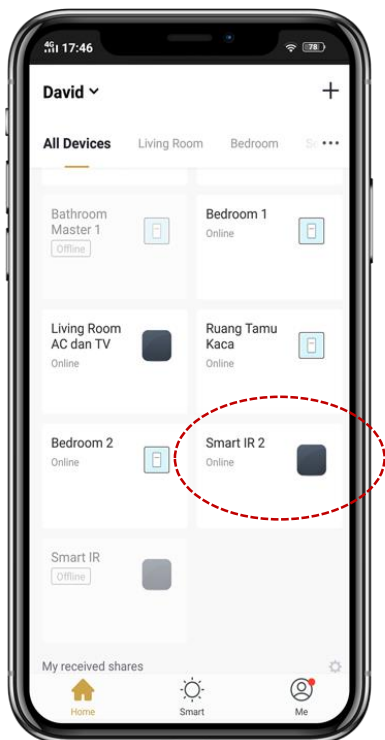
4G 17:46 78

David ˅ +

All Devices Living Room Bedroom S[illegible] •••

Bathroom Master 1
Offline

Bedroom 1
Online

Living Room AC dan TV
Online

Ruang Tamu Kaca
Online

Bedroom 2
Online

Smart IR 2
Online

Smart IR
Offline

My received shares

Home Smart Me